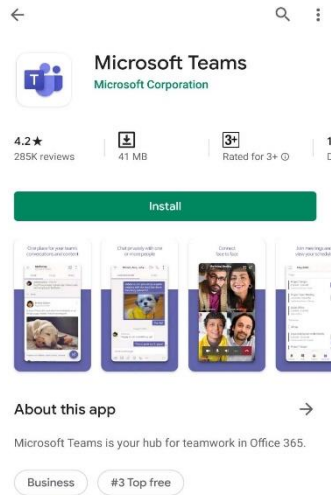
Microsoft Teams
Microsoft Corporation

4.2★
285K reviews

41 MB

3+
Rated for 3+ ⓘ

Install

One place for your team's conversations and content

Chat privately with one or more people

Connect face to face

Join meetings and view your schedule

About this app

Microsoft Teams is your hub for teamwork in Office 365.

Business

#3 Top free